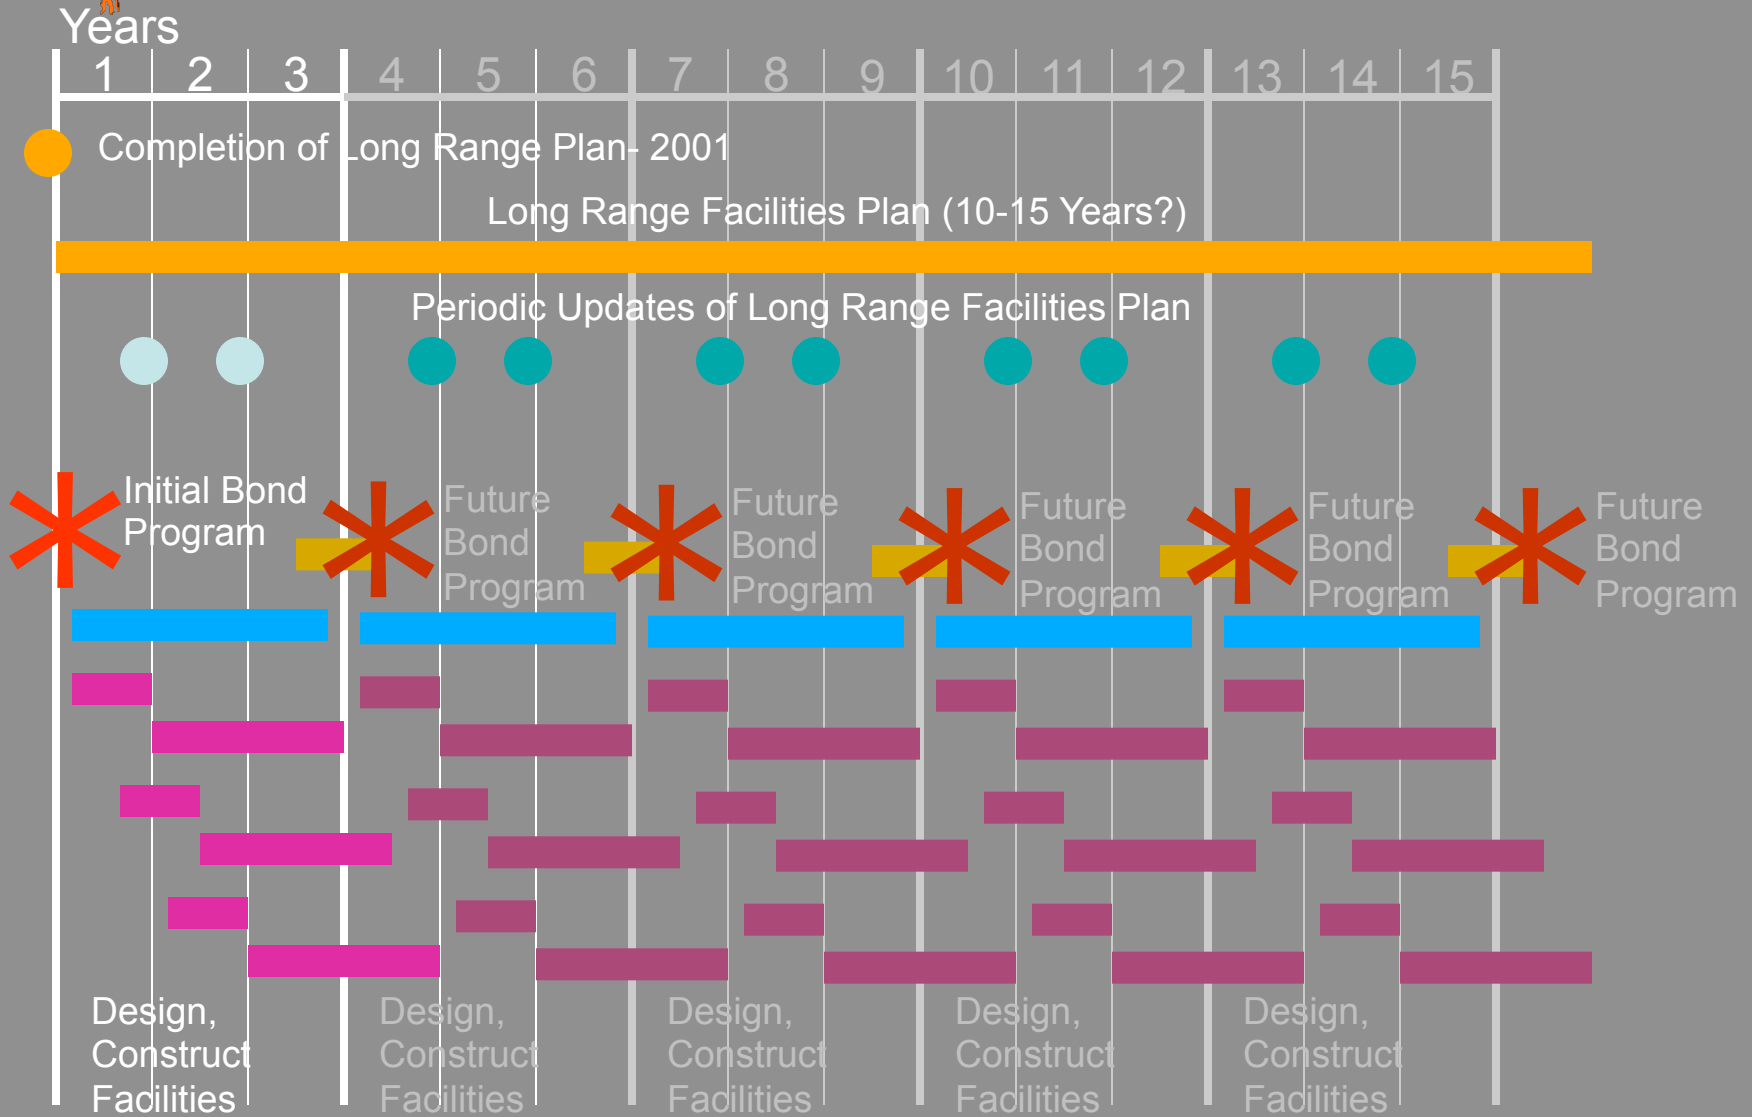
Years

| 1 | 2 | 3 | 4 | 5 | 6 | 7 | 8 | 9 | 10 | 11 | 12 | 13 | 14 | 15 |
|---|---|---|---|---|---|---|---|---|---|---|---|---|---|---|

Completion of Long Range Plan- 2001

Long Range Facilities Plan (10-15 Years?)

Periodic Updates of Long Range Facilities Plan

Initial Bond Program

Future Bond Program

Future Bond Program

Future Bond Program

Future Bond Program

Future Bond Program

Design, Construct Facilities

Design, Construct Facilities

Design, Construct Facilities

Design, Construct Facilities

Design, Construct Facilities